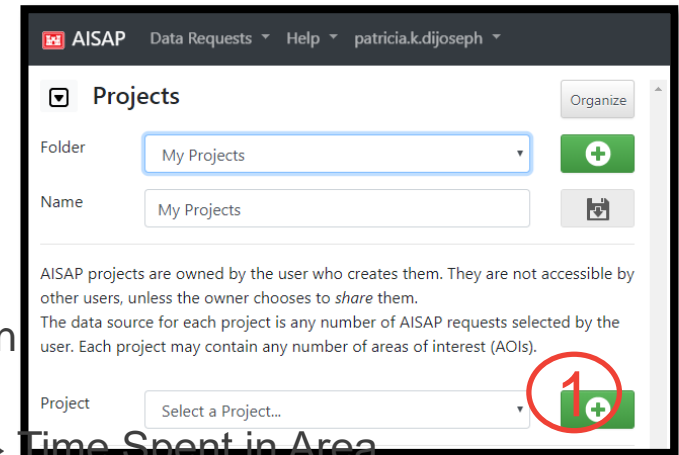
AISAP Data Requests Help patricia.k.dijoseph

Projects

Organize

Folder My Projects

Name My Projects

AISAP projects are owned by the user who creates them. They are not accessible by other users, unless the owner chooses to *share* them.
The data source for each project is any number of AISAP requests selected by the user. Each project may contain any number of areas of interest (AOIs).

Project Select a Project...

1

n

Time Spent in Area